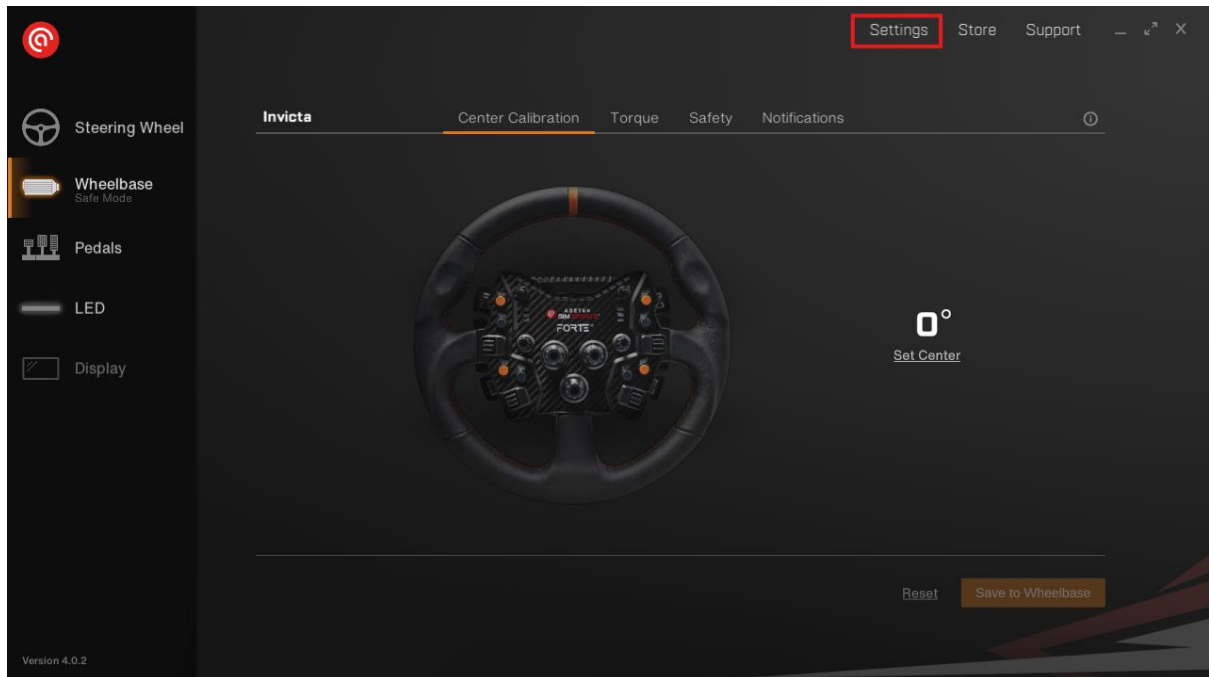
Settings Store Support

Steering Wheel

Wheelbase
Safe Mode

Pedals

LED

Display

Version 4.0.2

Invicta

Center Calibration Torque Safety Notifications

ASETEK SIMSPORTS
FORTE

0°

Set Center

Reset

Save to Wheelbase